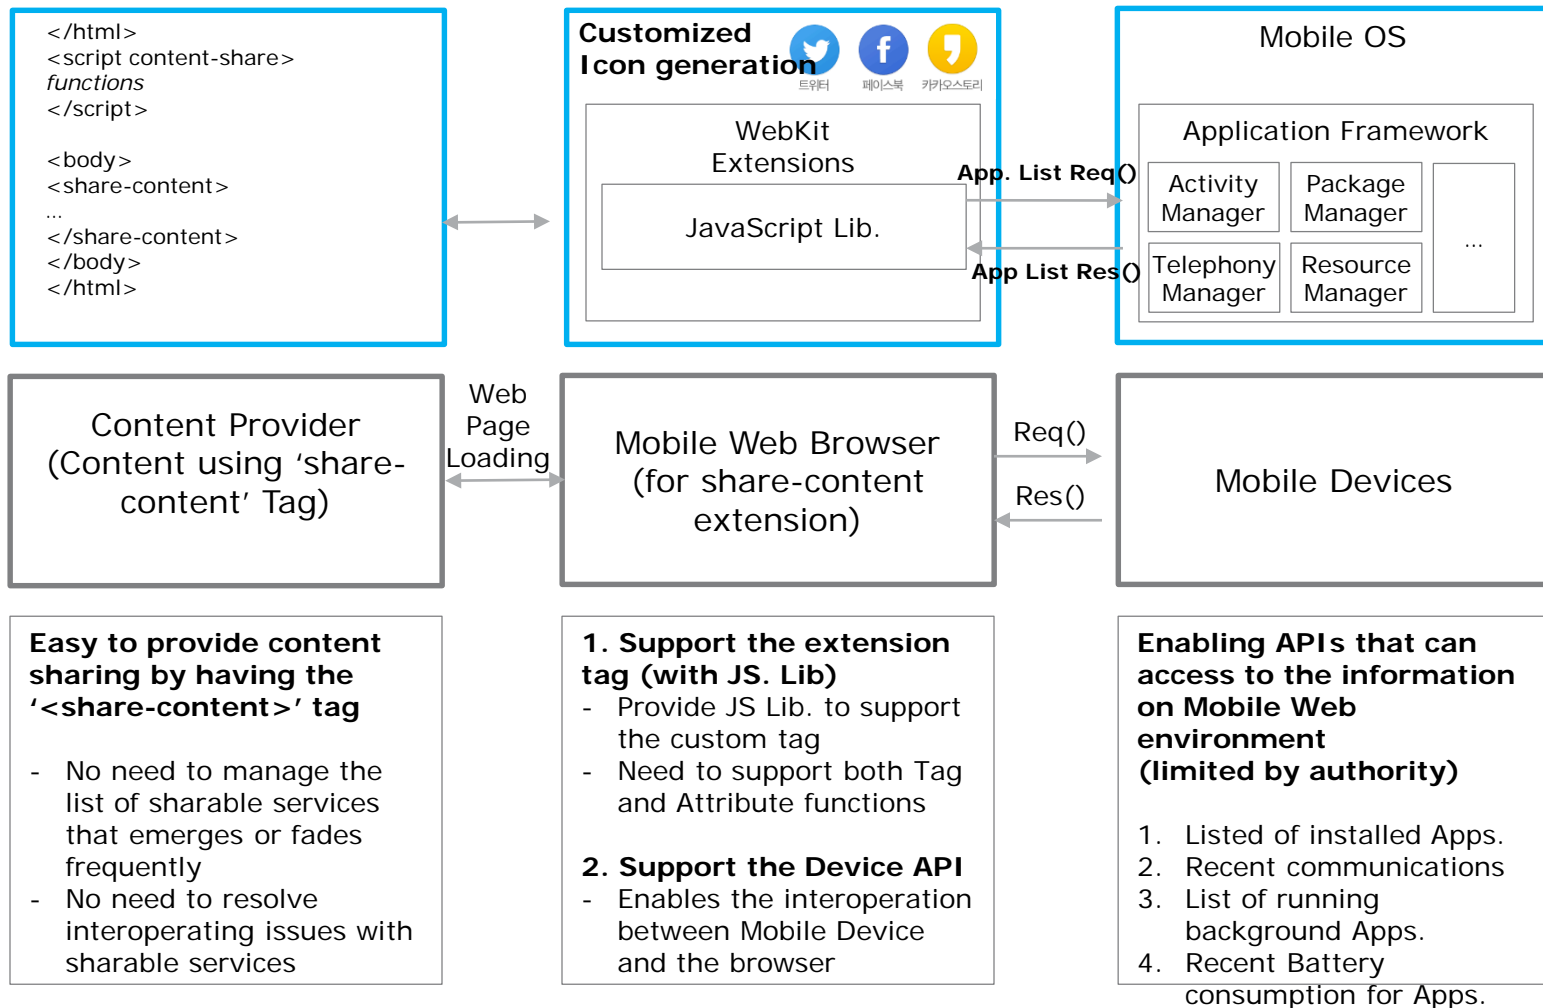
</html>
<script content-share>
functions
</script>

<body>
<share-content>
...
</share-content>
</body>
</html>

Customized
Icon generation

트위터 페이스북 카카오스토리

WebKit
Extensions

JavaScript Lib.

App. List Req()

App List Res()

Mobile OS

Application Framework

Activity Manager

Package Manager

...

Telephony Manager

Resource Manager

Content Provider
(Content using ‘share-content’ Tag)

Web
Page
Loading

Mobile Web Browser
(for share-content extension)

Req()

Res()

Mobile Devices

Easy to provide content sharing by having the ‘<share-content>’ tag

- No need to manage the list of sharable services that emerges or fades frequently
- No need to resolve interoperating issues with sharable services

1. Support the extension tag (with JS. Lib)
- Provide JS Lib. to support the custom tag
- Need to support both Tag and Attribute functions

2. Support the Device API
- Enables the interoperation between Mobile Device and the browser

Enabling APIs that can access to the information on Mobile Web environment
(limited by authority)

1. Listed of installed Apps.
2. Recent communications
3. List of running background Apps.
4. Recent Battery consumption for Apps.